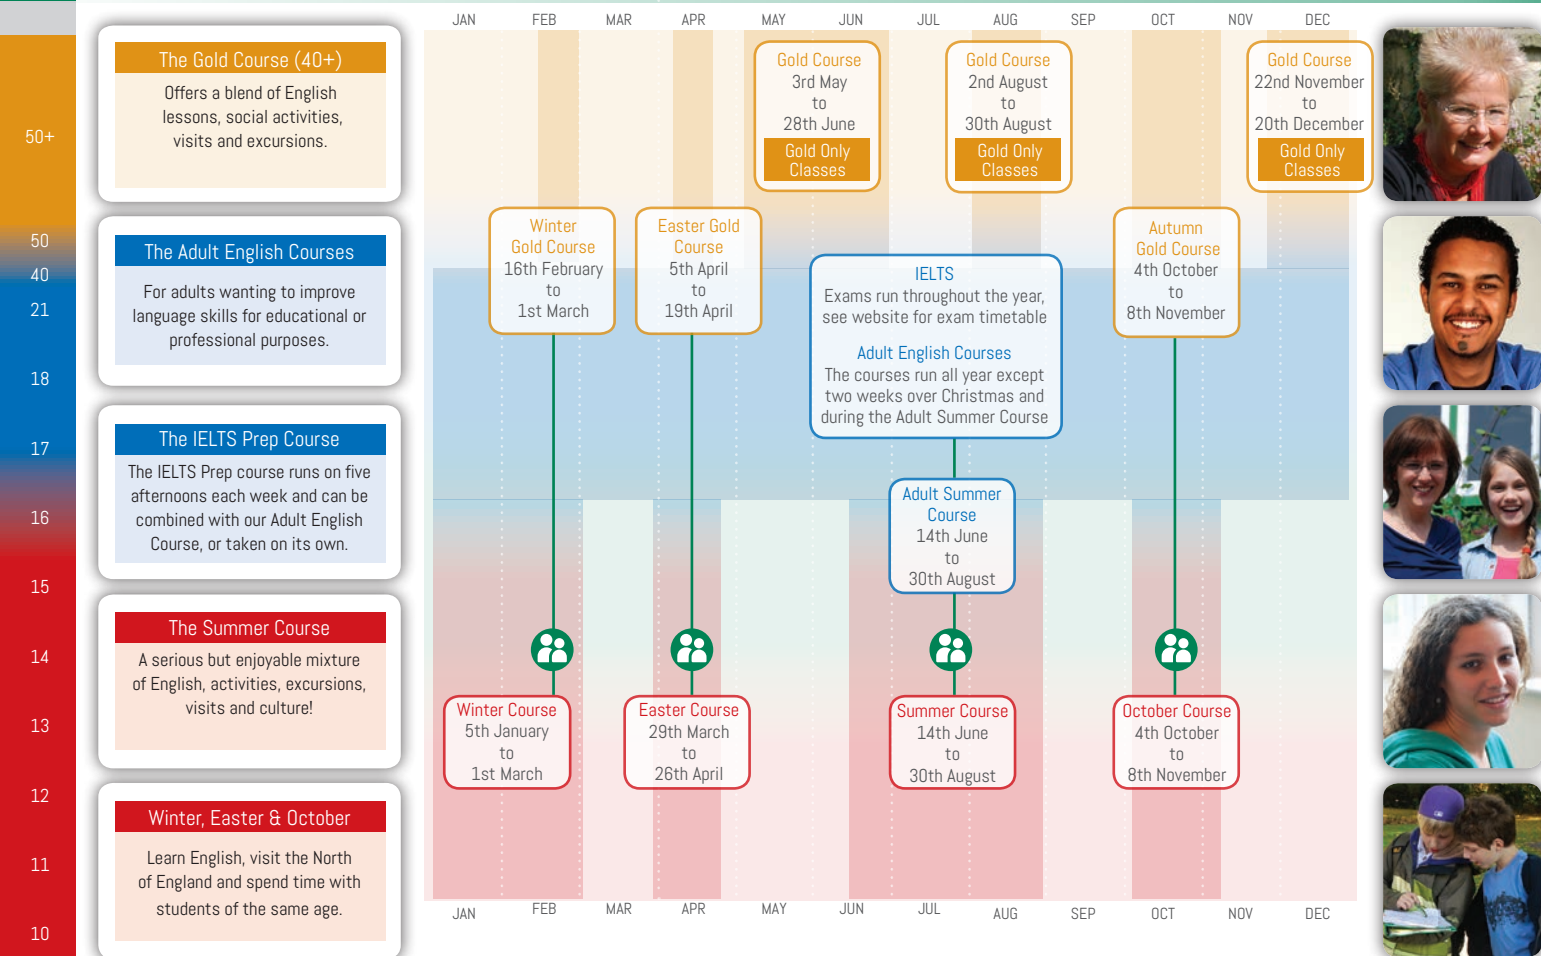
50+

50

40

21

18

17

16

15

14

13

12

11

10

The Gold Course (40+)
Offers a blend of English lessons, social activities, visits and excursions.

The Adult English Courses
For adults wanting to improve language skills for educational or professional purposes.

The IELTS Prep Course
The IELTS Prep course runs on five afternoons each week and can be combined with our Adult English Course, or taken on its own.

The Summer Course
A serious but enjoyable mixture of English, activities, excursions, visits and culture!

Winter, Easter & October
Learn English, visit the North of England and spend time with students of the same age.

JAN FEB MAR APR MAY JUN JUL AUG SEP OCT NOV DEC

Gold Course
3rd May
to
28th June
Gold Only Classes

Gold Course
2nd August
to
30th August
Gold Only Classes

Gold Course
22nd November
to
20th December
Gold Only Classes

Winter Gold Course
16th February
to
1st March

Easter Gold Course
5th April
to
19th April

IELTS
Exams run throughout the year, see website for exam timetable

Adult English Courses
The courses run all year except two weeks over Christmas and during the Adult Summer Course

Autumn Gold Course
4th October
to
8th November

Adult Summer Course
14th June
to
30th August

Winter Course
5th January
to
1st March

Easter Course
29th March
to
26th April

Summer Course
14th June
to
30th August

October Course
4th October
to
8th November

JAN FEB MAR APR MAY JUN JUL AUG SEP OCT NOV DEC